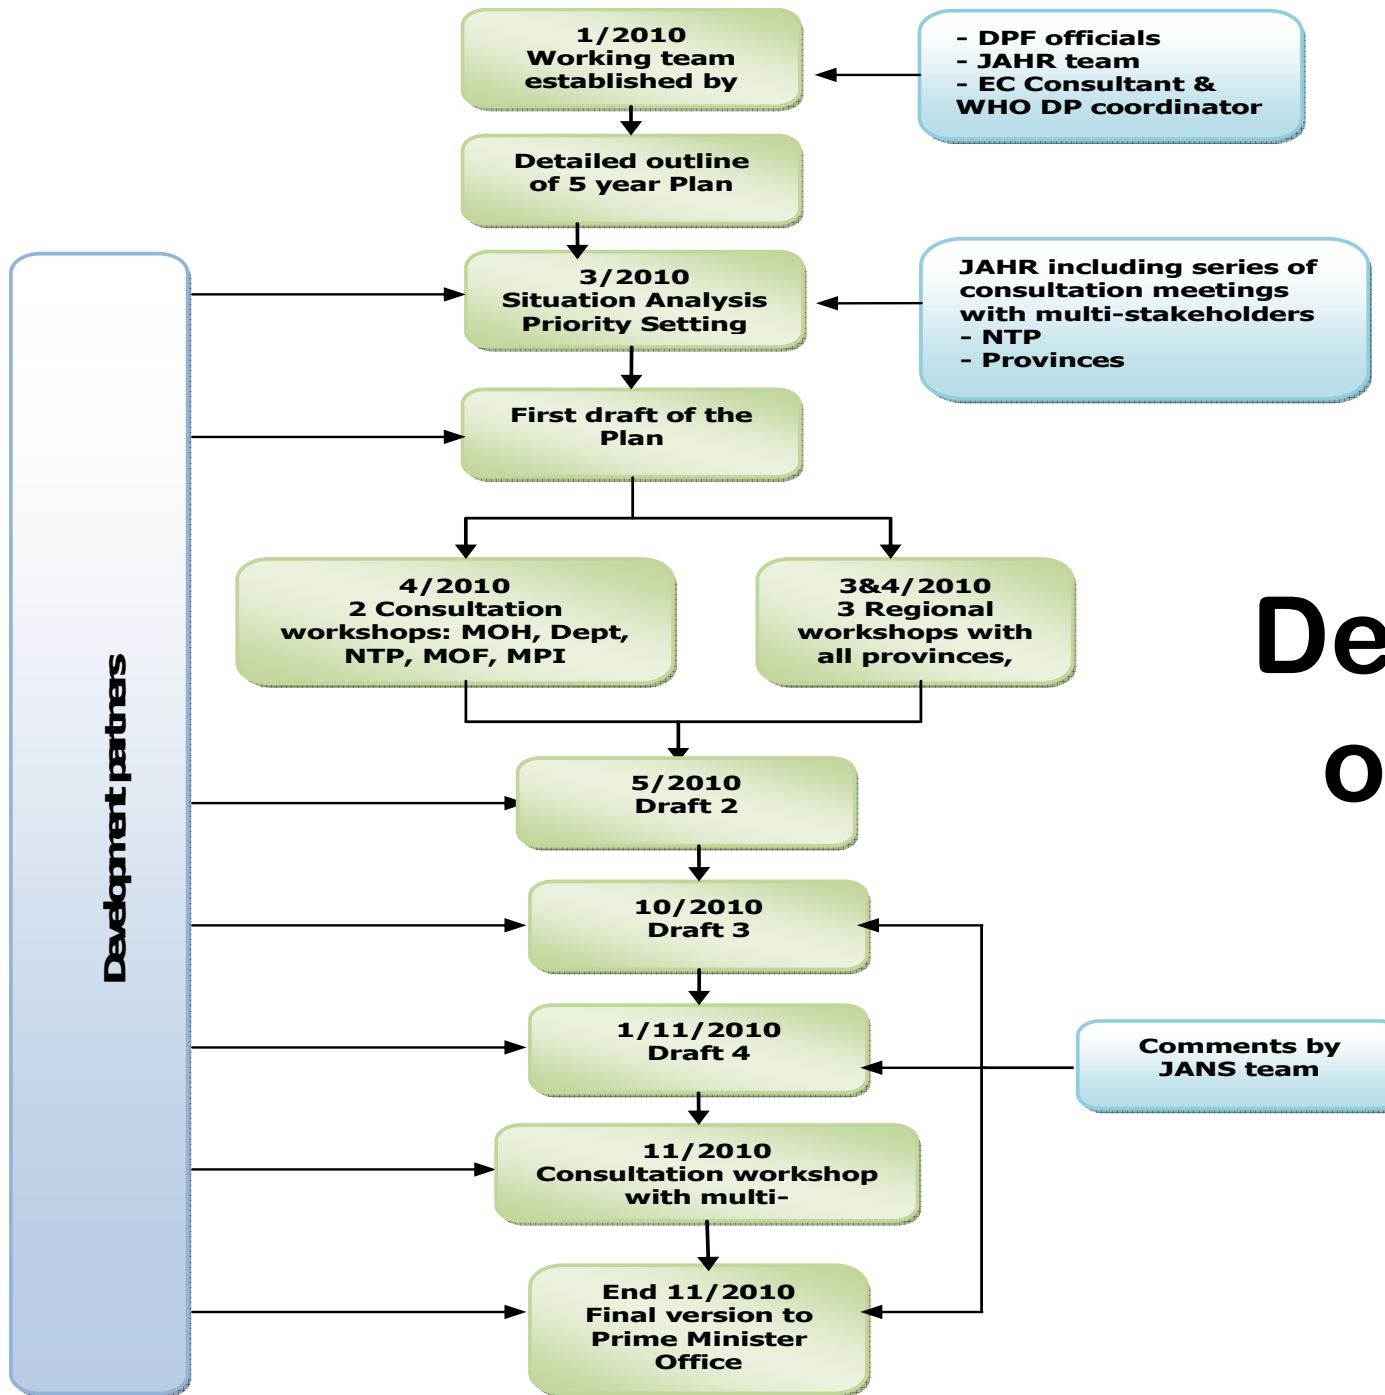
1/2010
Working team established by

- DPF officials
- JAHR team
- EC Consultant &
WHO DP coordinator

Detailed outline of 5 year Plan

Development partners

3/2010
Situation Analysis
Priority Setting

JAHR including series of consultation meetings with multi-stakeholders
- NTP
- Provinces

First draft of the Plan

4/2010
2 Consultation workshops: MOH, Dept, NTP, MOF, MPI

3&4/2010
3 Regional workshops with all provinces,

De
o

5/2010
Draft 2

10/2010
Draft 3

1/11/2010
Draft 4

Comments by JANS team

11/2010
Consultation workshop with multi-

End 11/2010
Final version to Prime Minister Office